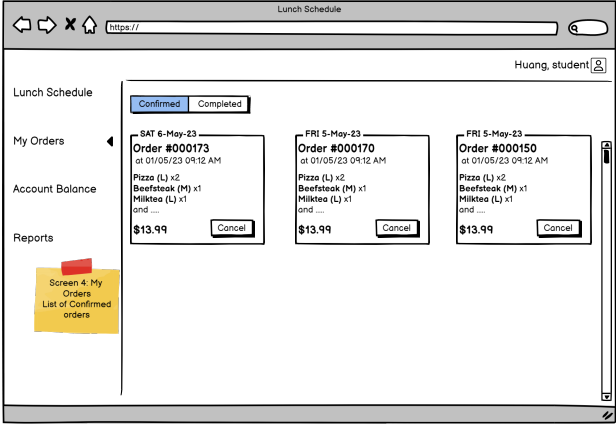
Lunch Schedule

https://

Huang, student

Lunch Schedule

My Orders

Account Balance

Reports

Screen 4: My Orders
List of Confirmed orders

Confirmed | Completed

SAT 6-May-23
Order #000173
at 01/05/23 09:12 AM
Pizza (L) x2
Beefsteak (M) x1
Milktea (L) x1
and ....
$13.99
Cancel

FRI 5-May-23
Order #000170
at 01/05/23 09:12 AM
Pizza (L) x2
Beefsteak (M) x1
Milktea (L) x1
and ....
$13.99
Cancel

FRI 5-May-23
Order #000150
at 01/05/23 09:12 AM
Pizza (L) x2
Beefsteak (M) x1
Milktea (L) x1
and ....
$13.99
Cancel